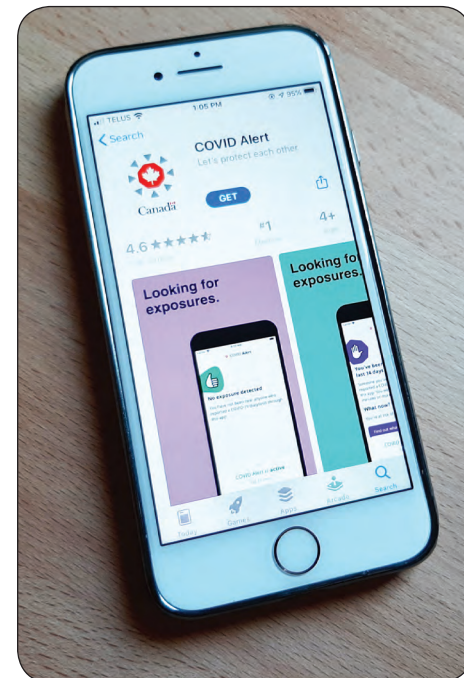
TELUS

1:05 PM

95%

Search

COVID Alert

Let's protect each other

Canada

GET

4.6 ★★★★★

#1

4+

Looking for exposures.

No exposure detected

COVID Alert is active

Looking for exposures.

You've been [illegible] last 14 days

What now?

Today

Games

Apps

Arcade

Search